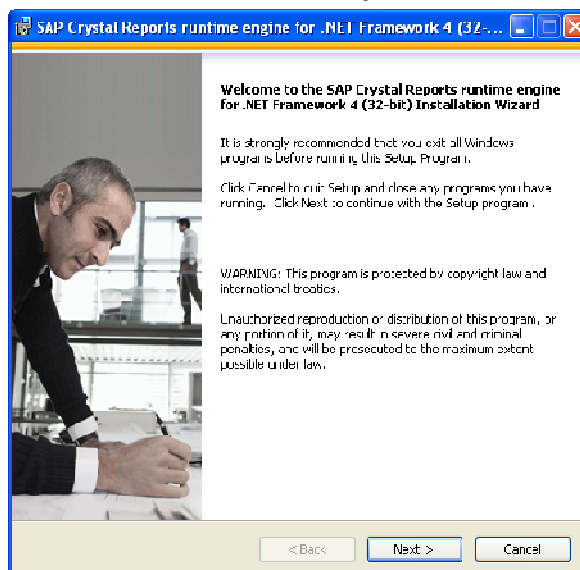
SAP Crystal Reports runtime engine for .NET Framework 4 (32-...

Welcome to the SAP Crystal Reports runtime engine for .NET Framework 4 (32-bit) Installation Wizard

It is strongly recommended that you exit all Windows programs before running this Setup Program.

Click Cancel to quit Setup and close any programs you have running. Click Next to continue with the Setup program.

WARNING: This program is protected by copyright law and international treaties.

Unauthorized reproduction or distribution of this program, or any portion of it, may result in severe civil and criminal penalties, and will be prosecuted to the maximum extent possible under law.

< Back

Next >

Cancel